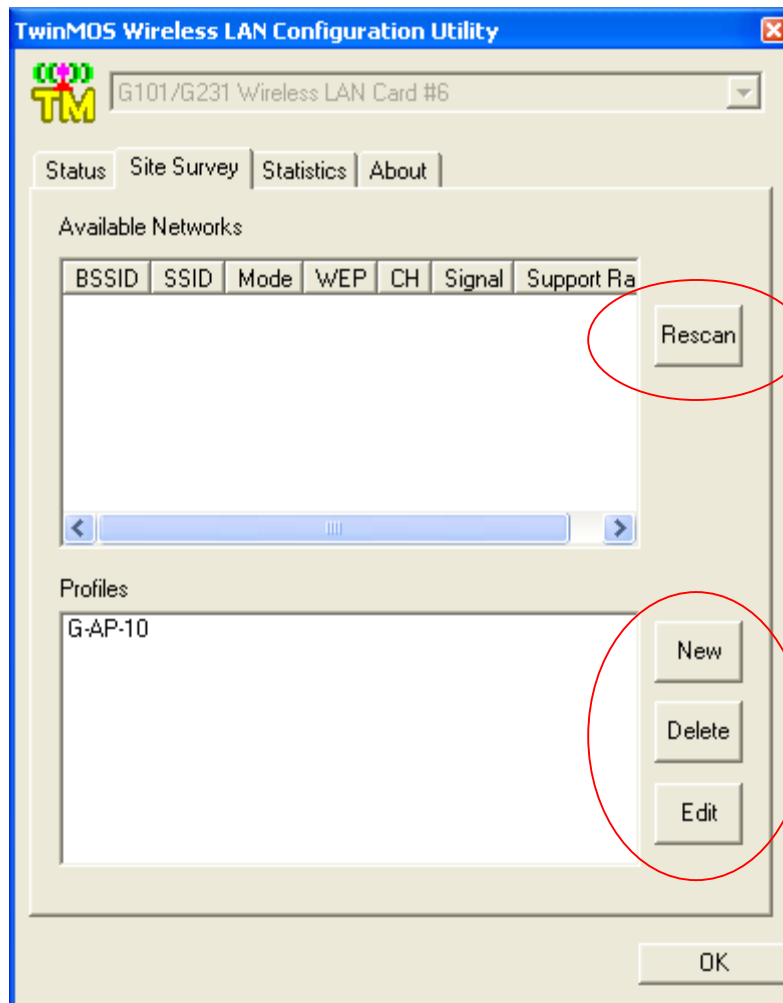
TwinMOS Wireless LAN Configuration Utility

TM

G101/G231 Wireless LAN Card #6

Status | Site Survey | Statistics | About

Available Networks

| BSSID | SSID | Mode | WEP | CH | Signal | Support Ra |
|---|---|---|---|---|---|---|

Rescan

Profiles

G-AP-10

New

Delete

Edit

OK